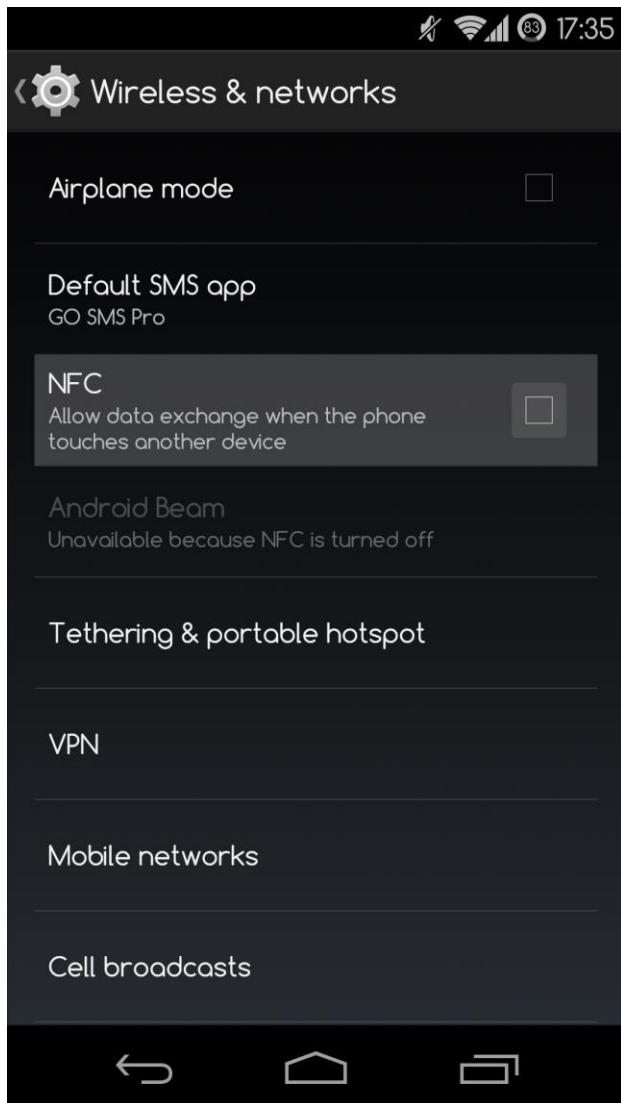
83 17:35

Wireless & networks

Airplane mode

Default SMS app
GO SMS Pro

NFC
Allow data exchange when the phone touches another device

Android Beam
Unavailable because NFC is turned off

Tethering & portable hotspot

VPN

Mobile networks

Cell broadcasts